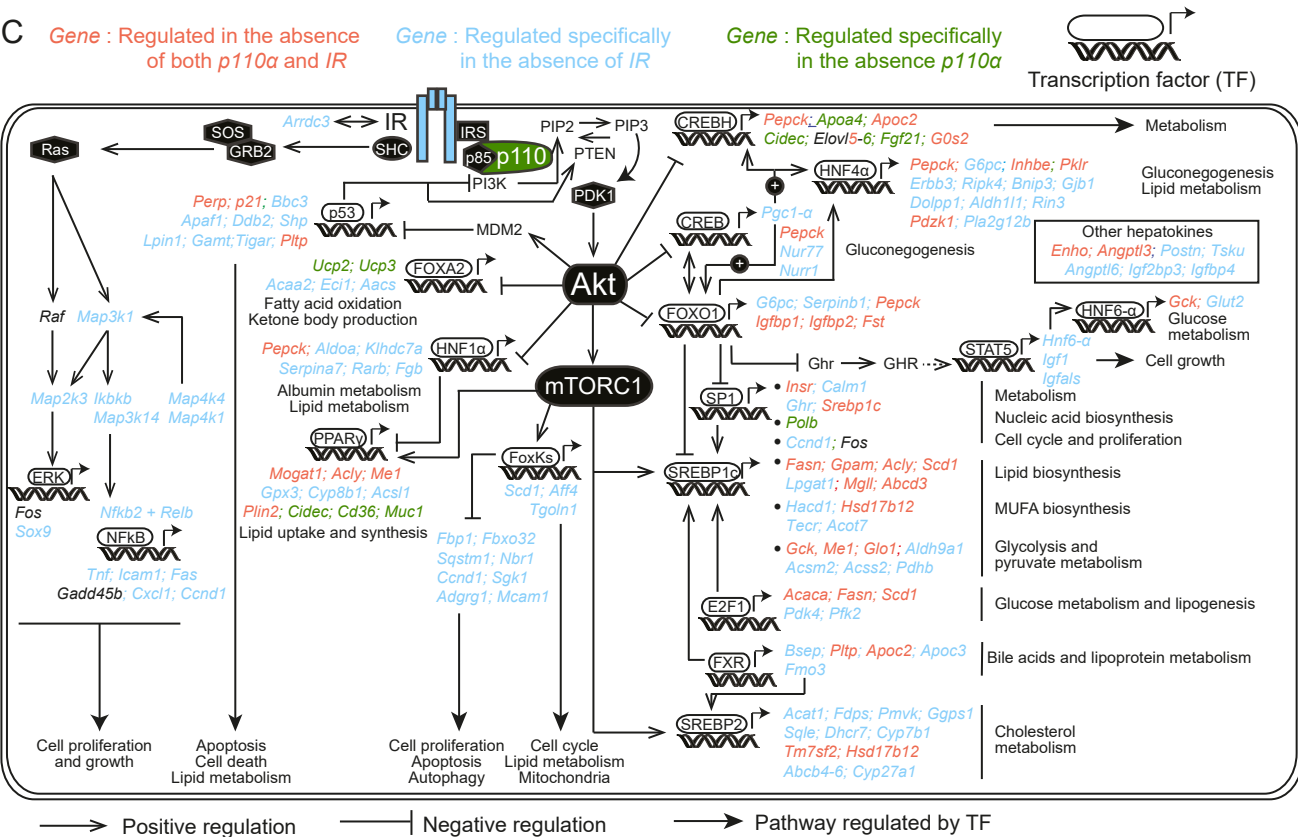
C

Gene : Regulated in the absence of both p110α and IR

Gene : Regulated specifically in the absence of IR

Gene : Regulated specifically in the absence p110α

Transcription factor (TF)

Arrdc3 IR IRS SOS GRB2 SHC p85 p110 PIP2 PIP3 PTEN PI3K PDK1 Ras

CREBH Pepck; Apoa4; Apoc2 Cidec; Elovl5-6; Fgf21; G0s2 Metabolism

HNF4α Pepck; G6pc; Inhbe; Pklr Erbb3; Ripk4; Bnip3; Gjb1 Dolpp1; Aldh1l1; Rin3 Pdzk1; Pla2g12b

Gluconegenogenesis Lipid metabolism

CREB Pgc1-α Pepck Nur77 Nurr1 Gluconegenogenesis

Other hepatokines Enho; Angptl3; Postn; Tsku Angptl6; Igf2bp3; Igfbp4

Perp; p21; Bbc3 Apaf1; Ddb2; Shp Lpin1; Gamt;Tigar; Pltp

p53 MDM2

Ucp2; Ucp3 FOXA2 Acaa2; Eci1; Aacs Fatty acid oxidation Ketone body production

Akt

FOXO1 G6pc; Serpinb1; Pepck Igfbp1; Igfbp2; Fst

HNF6-α Gck; Glut2 Glucose metabolism

STAT5 Hnf6-α Igf1 Igfals Cell growth

Ghr GHR

Raf Map3k1 Map2k3 Ikbkb Map3k14 Map4k4 Map4k1

Pepck; Aldoa; Klhdc7a Serpina7; Rarb; Fgb HNF1α Albumin metabolism Lipid metabolism

mTORC1

SP1 • Insr; Calm1 Ghr; Srebp1c • Polb • Ccnd1; Fos

Metabolism Nucleic acid biosynthesis Cell cycle and proliferation

ERK Fos Sox9

PPARγ Mogat1; Acly; Me1 Gpx3; Cyp8b1; Acsl1 Plin2; Cidec; Cd36; Muc1 Lipid uptake and synthesis

FoxKs Scd1; Aff4 Tgoln1

SREBP1c • Fasn; Gpam; Acly; Scd1 Lpgat1; Mgll; Abcd3 • Hacd1; Hsd17b12 Tecr; Acot7 • Gck; Me1; Glo1; Aldh9a1 Acsm2; Acss2; Pdhb

Lipid biosynthesis MUFA biosynthesis Glycolysis and pyruvate metabolism

Nfkb2 + Relb NFkB Tnf; Icam1; Fas Gadd45b; Cxcl1; Ccnd1

Fbp1; Fbxo32 Sqstm1; Nbr1 Ccnd1; Sgk1 Adgrg1; Mcam1

E2F1 Acaca; Fasn; Scd1 Pdk4; Pfk2 Glucose metabolism and lipogenesis

FXR Bsep; Pltp; Apoc2; Apoc3 Fmo3 Bile acids and lipoprotein metabolism

SREBP2 Acat1; Fdps; Pmvk; Ggps1 Sqle; Dhcr7; Cyp7b1 Tm7sf2; Hsd17b12 Abcb4-6; Cyp27a1 Cholesterol metabolism

Cell proliferation and growth

Apoptosis Cell death Lipid metabolism

Cell proliferation Apoptosis Autophagy

Cell cycle Lipid metabolism Mitochondria

Positive regulation Negative regulation Pathway regulated by TF